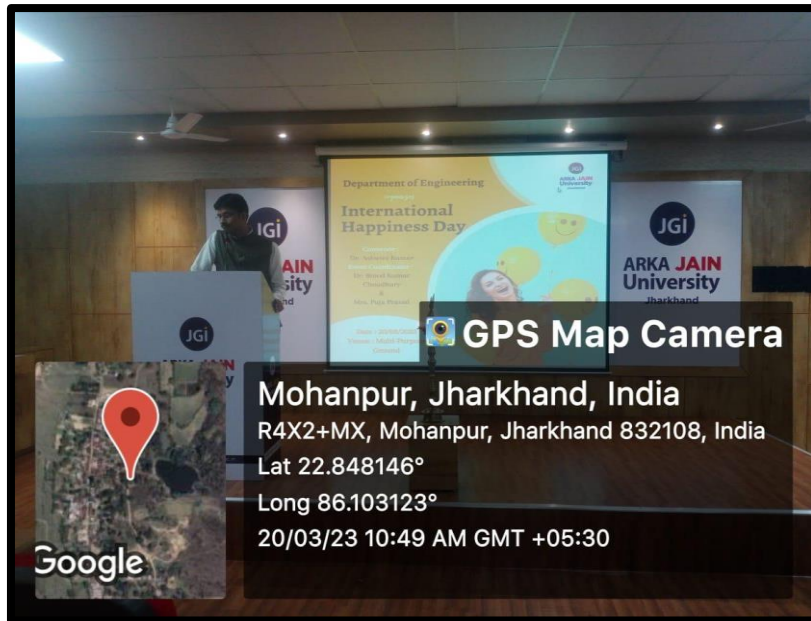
JGi
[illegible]AIN
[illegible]sity
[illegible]nd

Department of Engineering
International Happiness Day

ARKA JAIN University

JGi
ARKA JAIN
University
Jharkhand

JGi

GPS Map Camera
Mohanpur, Jharkhand, India
R4X2+MX, Mohanpur, Jharkhand 832108, India
Lat 22.848146°
Long 86.103123°
20/03/23 10:49 AM GMT +05:30
Google